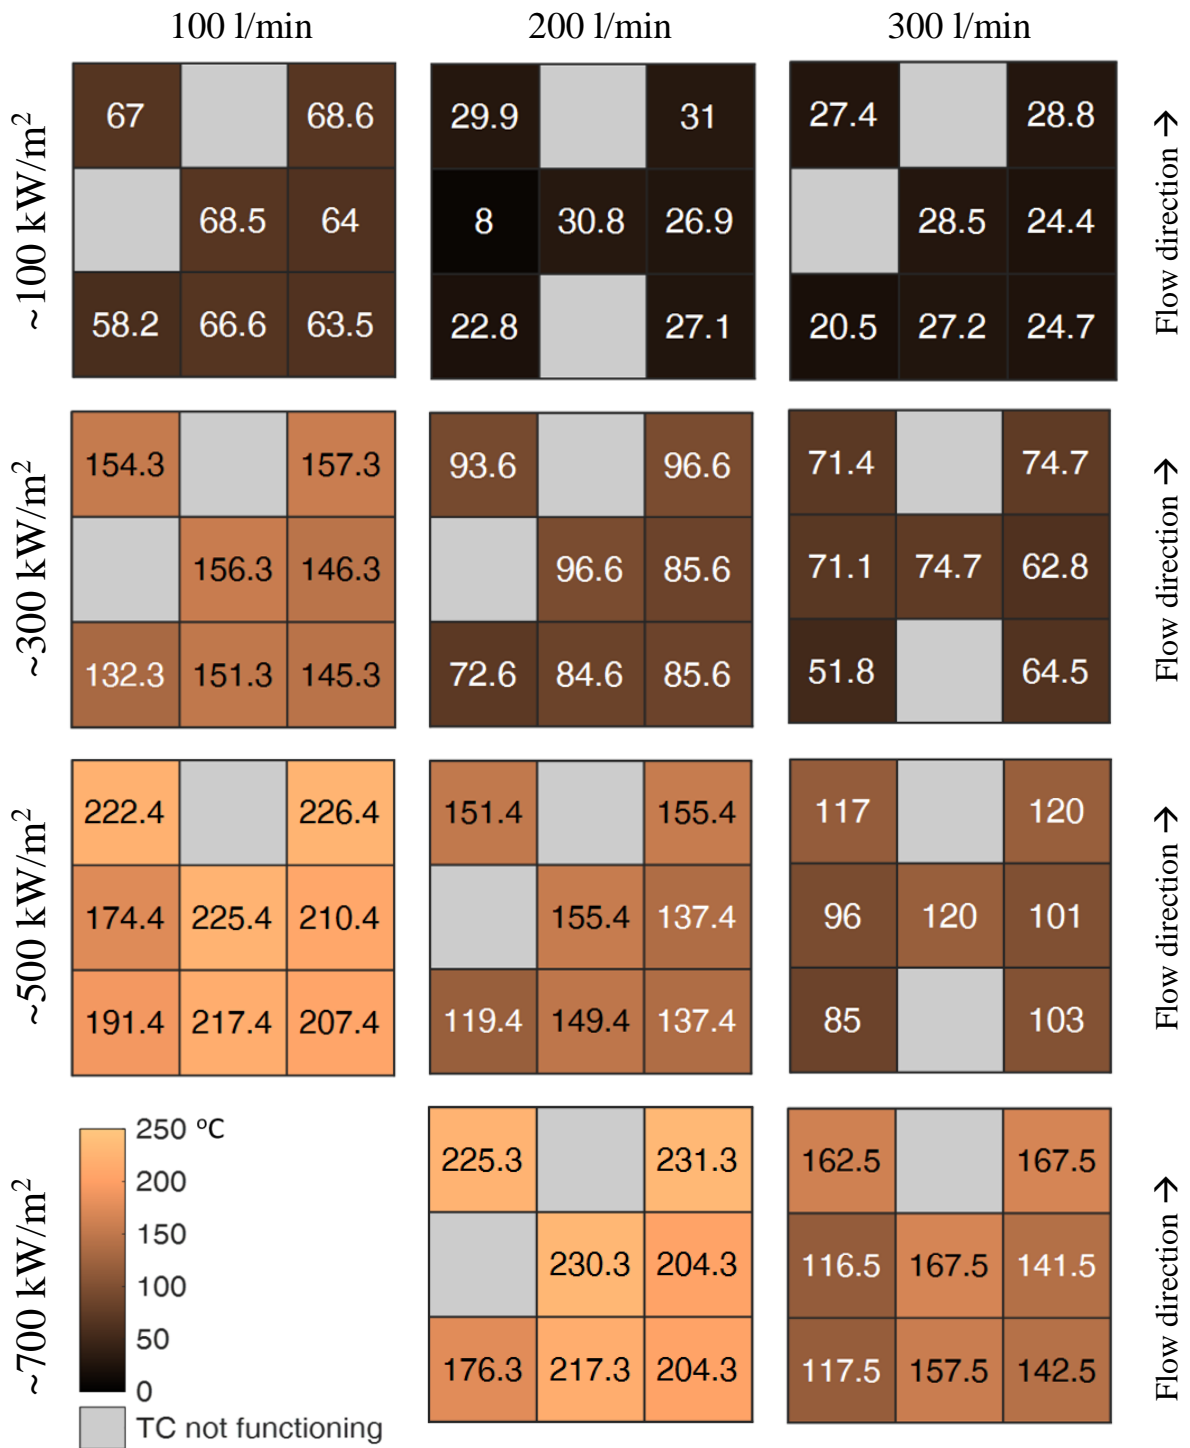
100 l/min
200 l/min
300 l/min

~100 kW/m$^2$

| 67 | | 68.6 |
|---|---|---|
| | 68.5 | 64 |
| 58.2 | 66.6 | 63.5 |

| 29.9 | | 31 |
|---|---|---|
| 8 | 30.8 | 26.9 |
| 22.8 | | 27.1 |

| 27.4 | | 28.8 |
|---|---|---|
| | 28.5 | 24.4 |
| 20.5 | 27.2 | 24.7 |

Flow direction →

~300 kW/m$^2$

| 154.3 | | 157.3 |
|---|---|---|
| | 156.3 | 146.3 |
| 132.3 | 151.3 | 145.3 |

| 93.6 | | 96.6 |
|---|---|---|
| | 96.6 | 85.6 |
| 72.6 | 84.6 | 85.6 |

| 71.4 | | 74.7 |
|---|---|---|
| 71.1 | 74.7 | 62.8 |
| 51.8 | | 64.5 |

Flow direction →

~500 kW/m$^2$

| 222.4 | | 226.4 |
|---|---|---|
| 174.4 | 225.4 | 210.4 |
| 191.4 | 217.4 | 207.4 |

| 151.4 | | 155.4 |
|---|---|---|
| | 155.4 | 137.4 |
| 119.4 | 149.4 | 137.4 |

| 117 | | 120 |
|---|---|---|
| 96 | 120 | 101 |
| 85 | | 103 |

Flow direction →

~700 kW/m$^2$

250 °C
200
150
100
50
0
TC not functioning

| 225.3 | | 231.3 |
|---|---|---|
| | 230.3 | 204.3 |
| 176.3 | 217.3 | 204.3 |

| 162.5 | | 167.5 |
|---|---|---|
| 116.5 | 167.5 | 141.5 |
| 117.5 | 157.5 | 142.5 |

Flow direction →